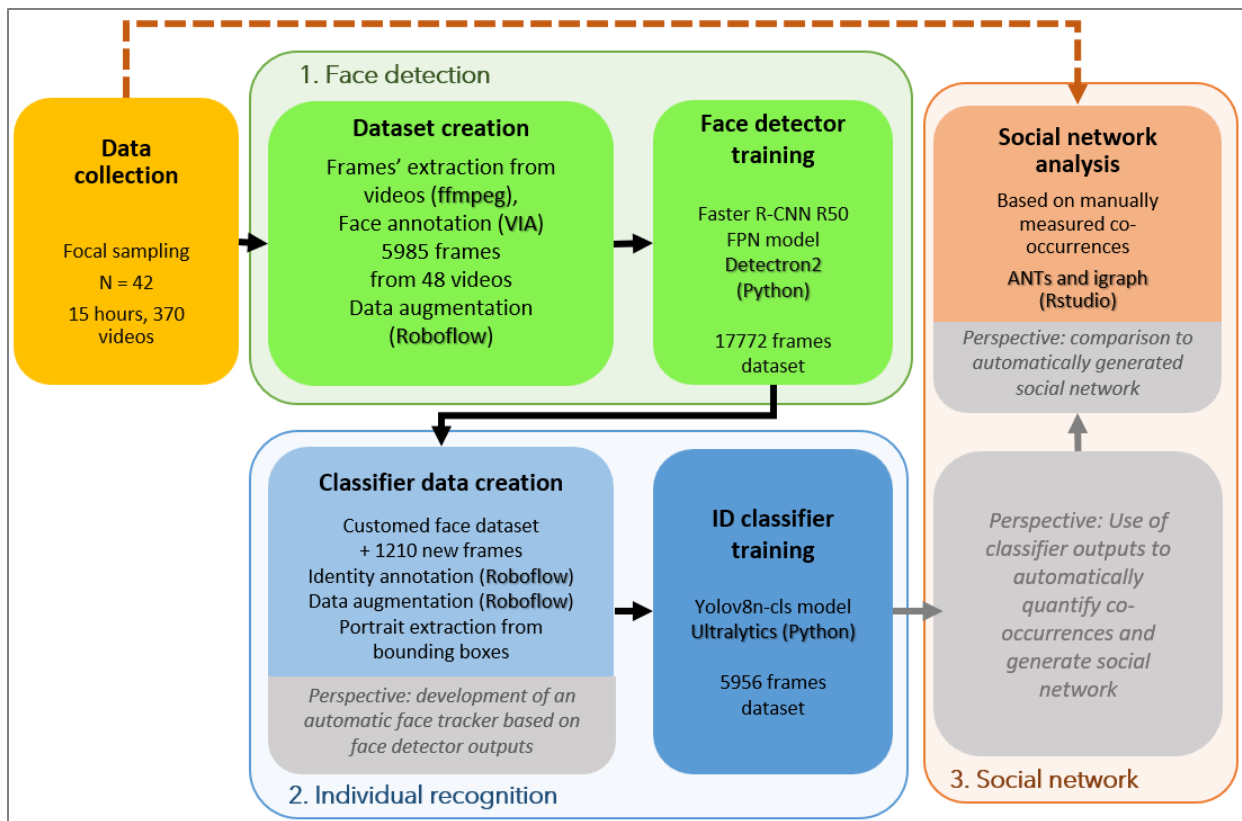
Data collection

Focal sampling
N = 42
15 hours, 370 videos

1. Face detection

Dataset creation

Frames' extraction from videos (ffmpeg),
Face annotation (VIA)
5985 frames from 48 videos
Data augmentation (Roboflow)

Face detector training

Faster R-CNN R50 FPN model
Detectron2 (Python)

17772 frames dataset

Social network analysis

Based on manually measured co-occurrences
ANTs and igraph (Rstudio)

Perspective: comparison to automatically generated social network

2. Individual recognition

Classifier data creation

Customed face dataset
+ 1210 new frames
Identity annotation (Roboflow)
Data augmentation (Roboflow)
Portrait extraction from bounding boxes

Perspective: development of an automatic face tracker based on face detector outputs

ID classifier training

Yolov8n-cls model
Ultralytics (Python)

5956 frames dataset

Perspective: Use of classifier outputs to automatically quantify co-occurrences and generate social network

3. Social network